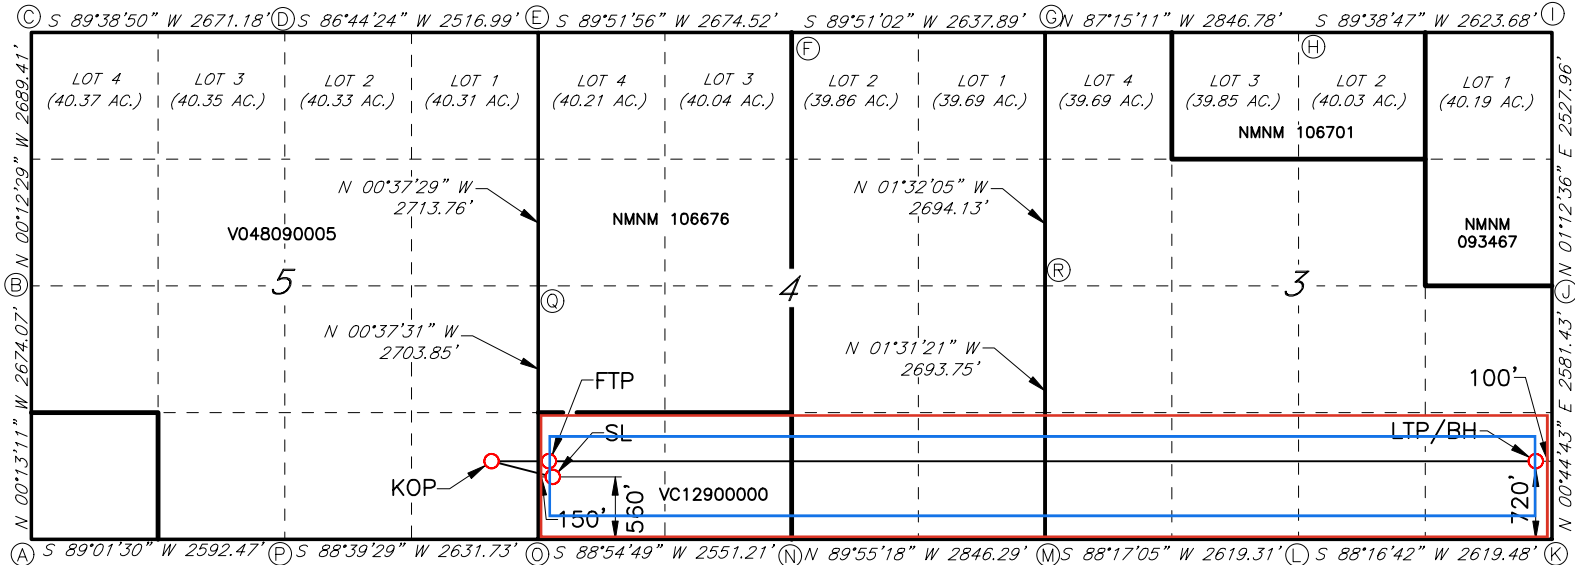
Ⓒ S 89°38'50" W 2671.18' Ⓓ S 86°44'24" W 2516.99' Ⓔ S 89°51'56" W 2674.52' S 89°51'02" W 2637.89' Ⓖ N 87°15'11" W 2846.78' S 89°38'47" W 2623.68' Ⓘ

LOT 4 (40.37 AC.)
LOT 3 (40.35 AC.)
LOT 2 (40.33 AC.)
LOT 1 (40.31 AC.)
LOT 4 (40.21 AC.)
LOT 3 (40.04 AC.)
Ⓕ
LOT 2 (39.86 AC.)
LOT 1 (39.69 AC.)
LOT 4 (39.69 AC.)
LOT 3 (39.85 AC.)
Ⓗ
LOT 2 (40.03 AC.)
LOT 1 (40.19 AC.)

NMNM 106701

N 00°12'29" W 2689.41'
N 00°37'29" W 2713.76'
NMNM 106676
N 01°32'05" W 2694.13'
NMNM 093467
N 01°12'36" E 2527.96'

V048090005

Ⓑ
5
Ⓠ
4
Ⓡ
3
Ⓒ

N 00°37'31" W 2703.85'
N 01°31'21" W 2693.75'

N 00°13'11" W 2674.07'

FTP
SL
100'
LTP/BH
KOP
VC12900000
150'
560'
720'

N 00°44'43" E 2581.43'

Ⓐ S 89°01'30" W 2592.47' Ⓟ S 88°39'29" W 2631.73' Ⓞ S 88°54'49" W 2551.21' Ⓝ N 89°55'18" W 2846.29' Ⓜ S 88°17'05" W 2619.31' Ⓛ S 88°16'42" W 2619.48' Ⓚ